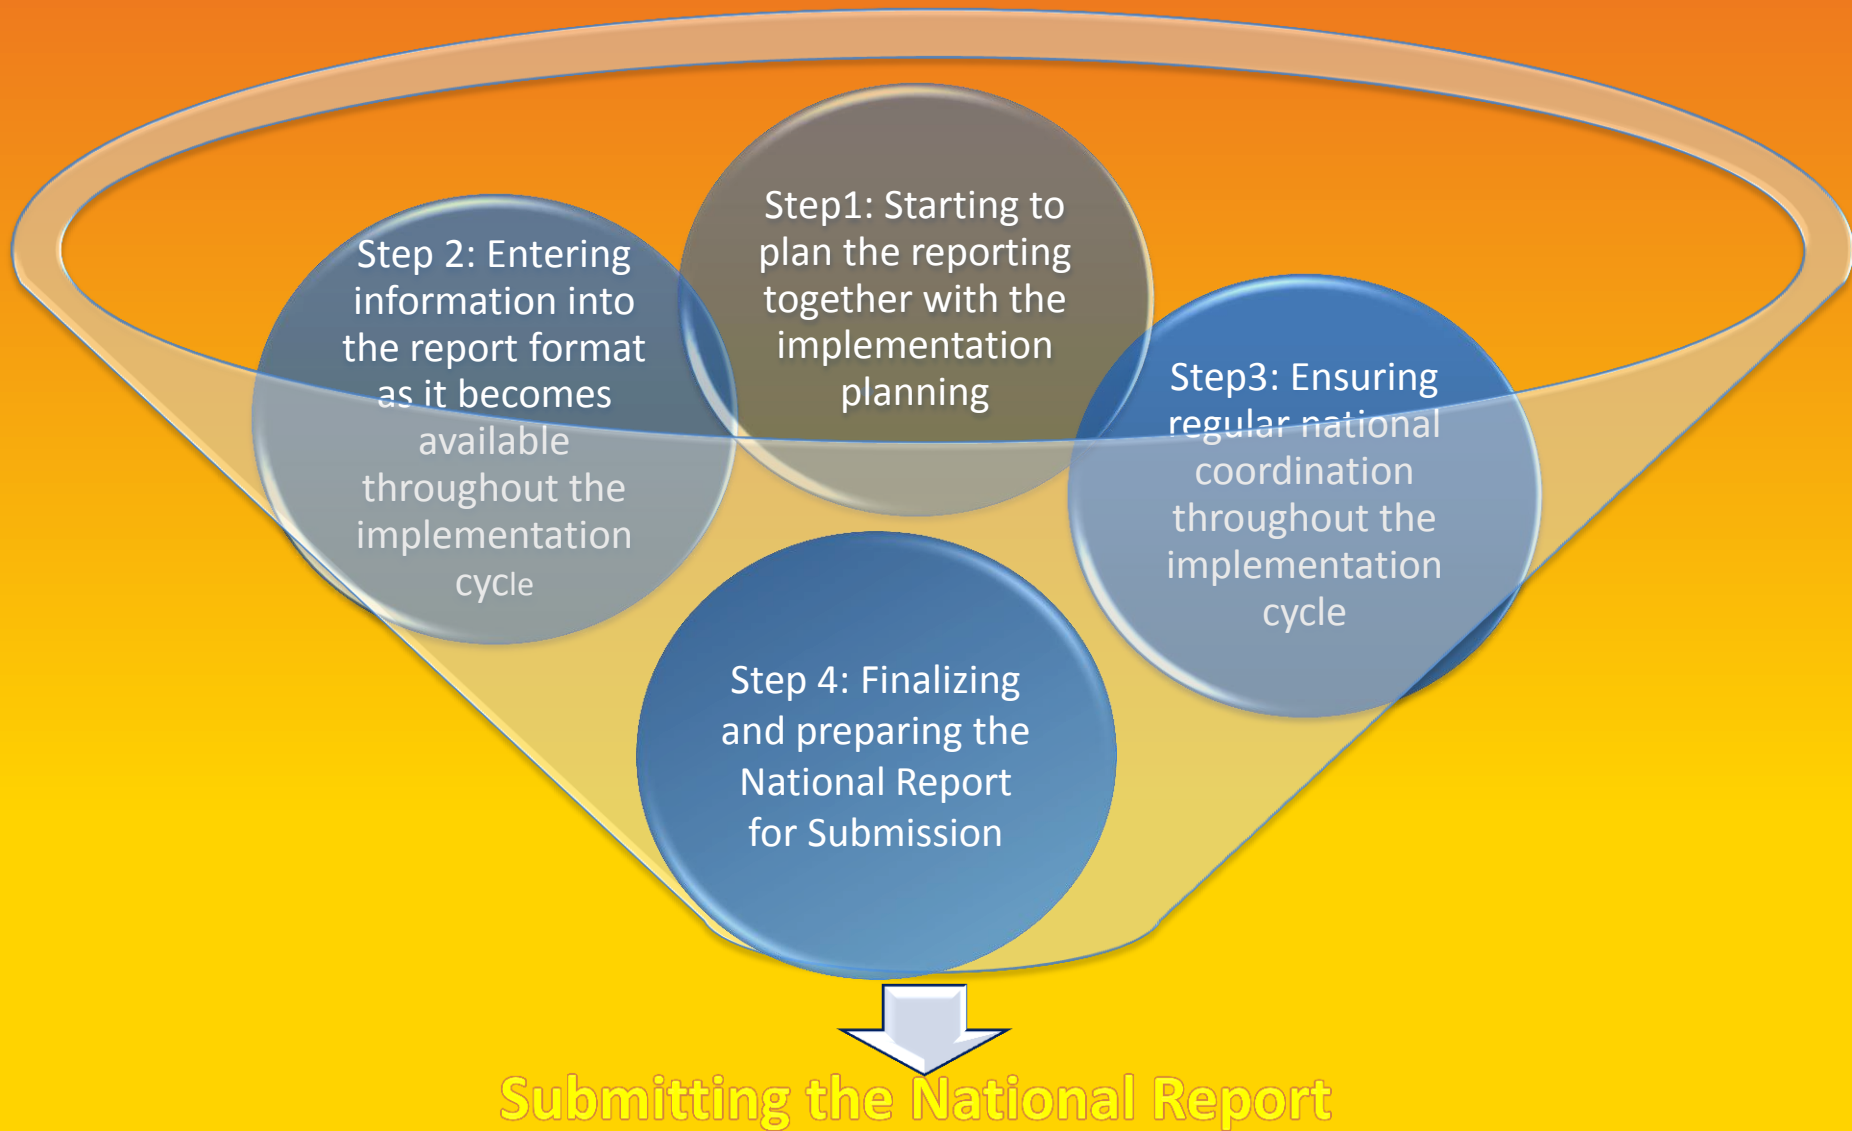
Step1: Starting to plan the reporting together with the implementation planning

Step 2: Entering information into the report format as it becomes available throughout the implementation cycle

Step3: Ensuring regular national coordination throughout the implementation cycle

Step 4: Finalizing and preparing the National Report for Submission

Submitting the National Report